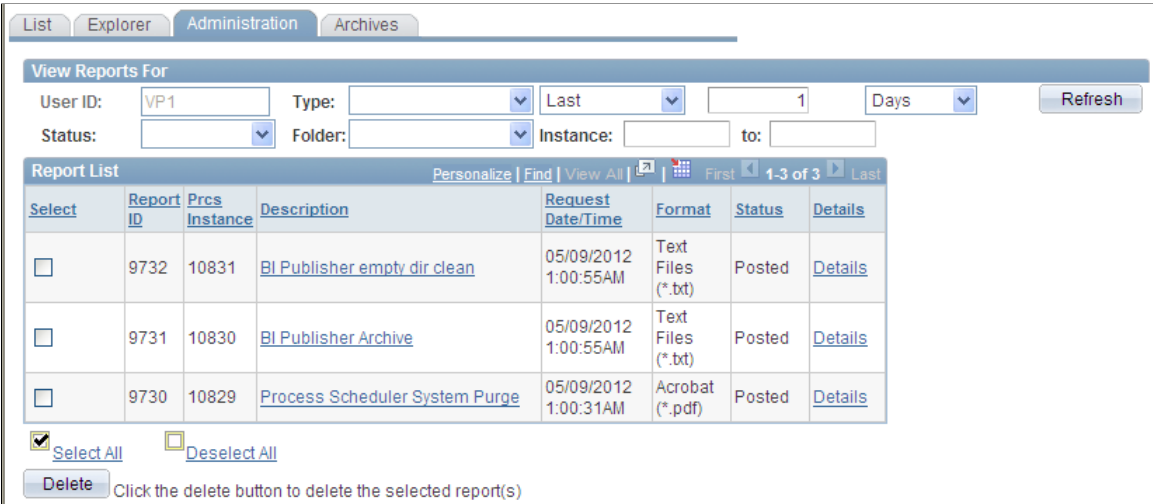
List | Explorer | Administration | Archives

View Reports For

User ID: VP1 Type: Last 1 Days Refresh

Status: Folder: Instance: to:

Report List Personalize | Find | View All | First 1-3 of 3 Last

| Select | Report ID | Prcs Instance | Description | Request Date/Time | Format | Status | Details |
|---|---|---|---|---|---|---|---|
| | 9732 | 10831 | BI Publisher empty dir clean | 05/09/2012 1:00:55AM | Text Files (*.txt) | Posted | Details |
| | 9731 | 10830 | BI Publisher Archive | 05/09/2012 1:00:55AM | Text Files (*.txt) | Posted | Details |
| | 9730 | 10829 | Process Scheduler System Purge | 05/09/2012 1:00:31AM | Acrobat (*.pdf) | Posted | Details |

Select All Deselect All

Delete Click the delete button to delete the selected report(s)